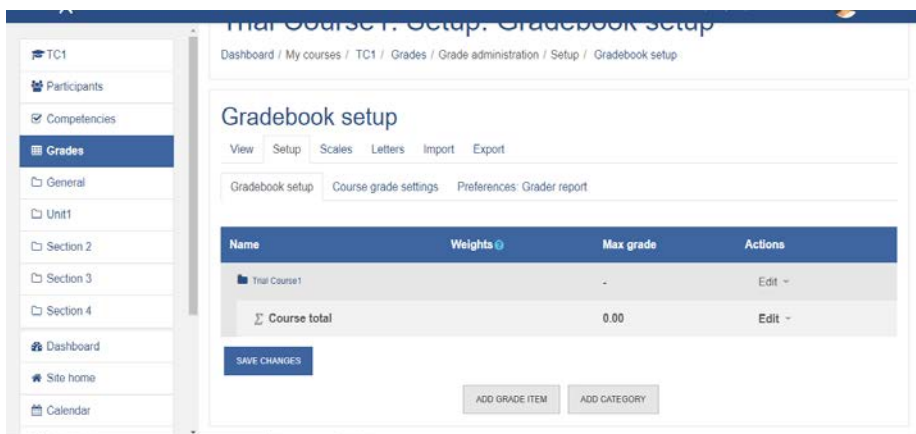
Trial Course1: Setup: Gradebook setup

TC1
Participants
Competencies
Grades
General
Unit1
Section 2
Section 3
Section 4
Dashboard
Site home
Calendar

Dashboard / My courses / TC1 / Grades / Grade administration / Setup / Gradebook setup

Gradebook setup

View Setup Scales Letters Import Export

Gradebook setup Course grade settings Preferences: Grader report

| Name | Weights | Max grade | Actions |
|---|---|---|---|
| Trial Course1 | | - | Edit |
| $\sum$ Course total | | 0.00 | Edit |

SAVE CHANGES

ADD GRADE ITEM ADD CATEGORY